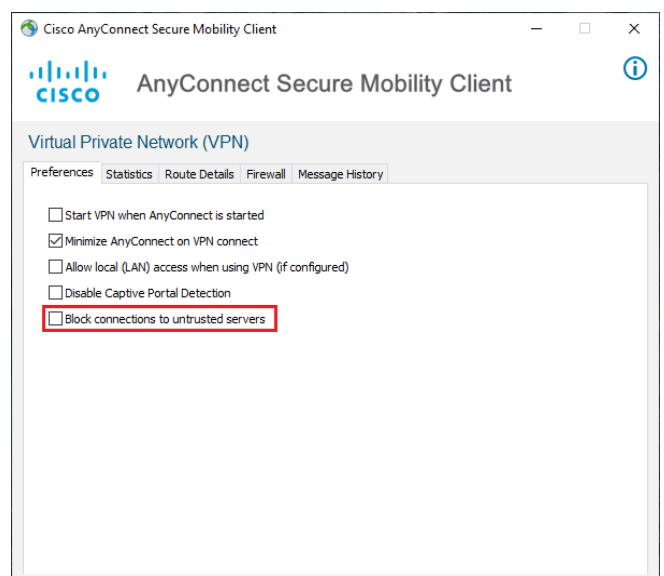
Cisco AnyConnect Secure Mobility Client

cisco AnyConnect Secure Mobility Client

Virtual Private Network (VPN)

Preferences | Statistics | Route Details | Firewall | Message History

Start VPN when AnyConnect is started
Minimize AnyConnect on VPN connect
Allow local (LAN) access when using VPN (if configured)
Disable Captive Portal Detection
Block connections to untrusted servers